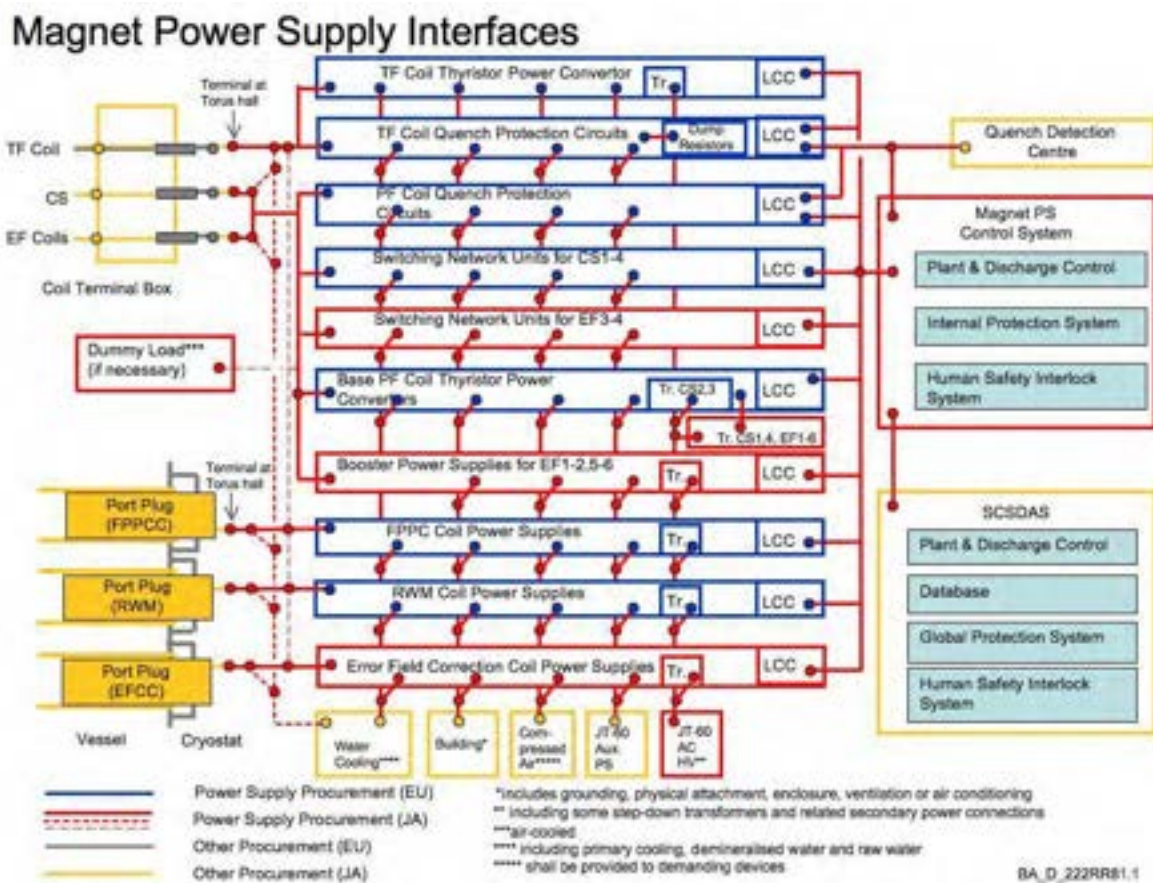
Magnet Power Supply Interfaces

Terminal at Torus hall

TF Coil
CS
EF Coils

Coil Terminal Box

TF Coil Thyristor Power Convertor
Tr.
LCC

TF Coil Quench Protection Circuits
Dump Resistors
LCC

PF Coil Quench Protection Circuits
LCC

Switching Network Units for CS1-4
LCC

Switching Network Units for EF3-4
LCC

Base PF Coil Thyristor Power Converters
Tr. CS2,3
LCC
Tr. CS1,4, EF1-6

Booster Power Supplies for EF1-2,5-6
Tr.
LCC

FPPC Coil Power Supplies
Tr.
LCC

RWM Coil Power Supplies
Tr.
LCC

Error Field Correction Coil Power Supplies
Tr.
LCC

Dummy Load*** (if necessary)

Terminal at Torus hall

Port Plug (FPPCC)
Port Plug (RWM)
Port Plug (EFCC)

Vessel
Cryostat

Water Cooling****
Building*
Compressed Air*****
JT-60 Aux. PS
JT-60 AC HV**

Quench Detection Centre

Magnet PS Control System
Plant & Discharge Control
Internal Protection System
Human Safety Interlock System

SCSDAS
Plant & Discharge Control
Database
Global Protection System
Human Safety Interlock System

Power Supply Procurement (EU)
Power Supply Procurement (JA)
Other Procurement (EU)
Other Procurement (JA)

*includes grounding, physical attachment, enclosure, ventilation or air conditioning
** including some step-down transformers and related secondary power connections
***air-cooled
**** including primary cooling, demineralised water and raw water
***** shall be provided to demanding devices

BA_D_222RR81.1